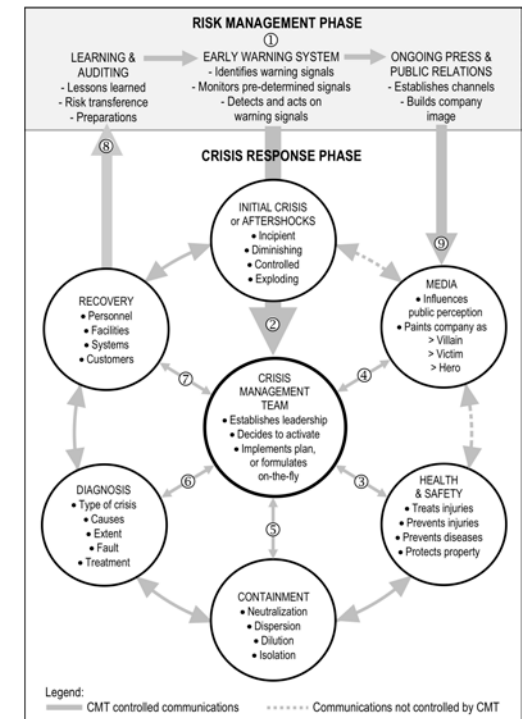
RISK MANAGEMENT PHASE

①

LEARNING & AUDITING
- Lessons learned
- Risk transference
- Preparations

EARLY WARNING SYSTEM
- Identifies warning signals
- Monitors pre-determined signals
- Detects and acts on warning signals

ONGOING PRESS & PUBLIC RELATIONS
- Establishes channels
- Builds company image

⑧

CRISIS RESPONSE PHASE

INITIAL CRISIS or AFTERSHOCKS
• Incipient
• Diminishing
• Controlled
• Exploding

⑨

RECOVERY
• Personnel
• Facilities
• Systems
• Customers

②

MEDIA
• Influences public perception
• Paints company as
> Villain
> Victim
> Hero

⑦

④

CRISIS MANAGEMENT TEAM
• Establishes leadership
• Decides to activate
• Implements plan, or formulates on-the-fly

⑥

③

DIAGNOSIS
• Type of crisis
• Causes
• Extent
• Fault
• Treatment

⑤

HEALTH & SAFETY
• Treats injuries
• Prevents injuries
• Prevents diseases
• Protects property

CONTAINMENT
• Neutralization
• Dispersion
• Dilution
• Isolation

Legend:
CMT controlled communications
Communications not controlled by CMT